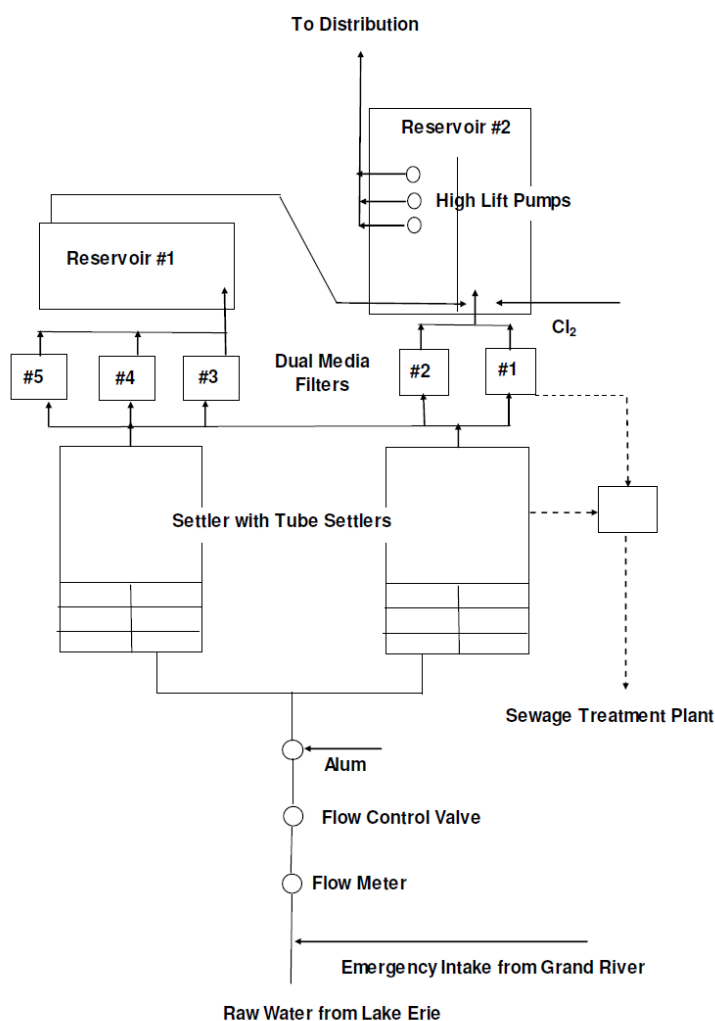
To Distribution

Reservoir #2

High Lift Pumps

Reservoir #1

$Cl_2$

Dual Media Filters

#5

#4

#3

#2

#1

Settler with Tube Settlers

Sewage Treatment Plant

Alum

Flow Control Valve

Flow Meter

Emergency Intake from Grand River

Raw Water from Lake Erie